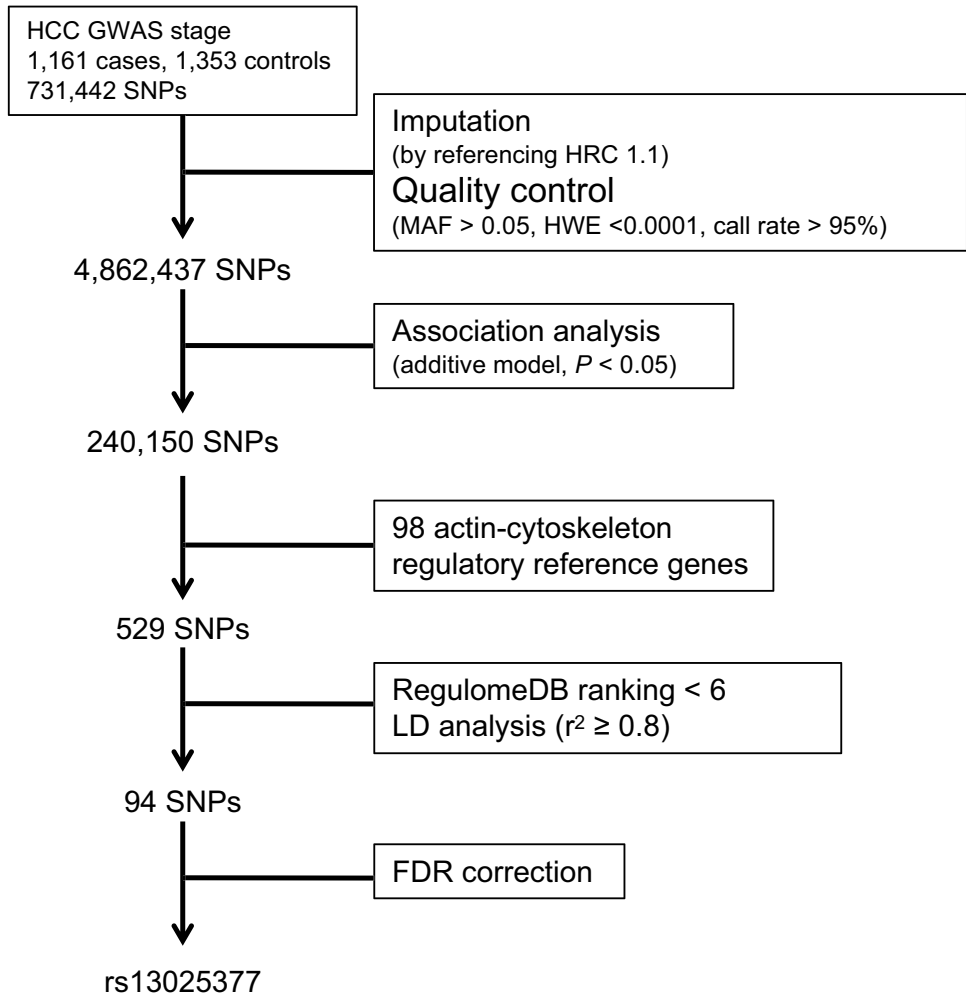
HCC GWAS stage
1,161 cases, 1,353 controls
731,442 SNPs

Imputation
(by referencing HRC 1.1)
Quality control
(MAF > 0.05, HWE <0.0001, call rate > 95%)

4,862,437 SNPs

Association analysis
(additive model, $P$ < 0.05)

240,150 SNPs

98 actin-cytoskeleton regulatory reference genes

529 SNPs

RegulomeDB ranking < 6
LD analysis ($r^2 \geq 0.8$)

94 SNPs

FDR correction

rs13025377